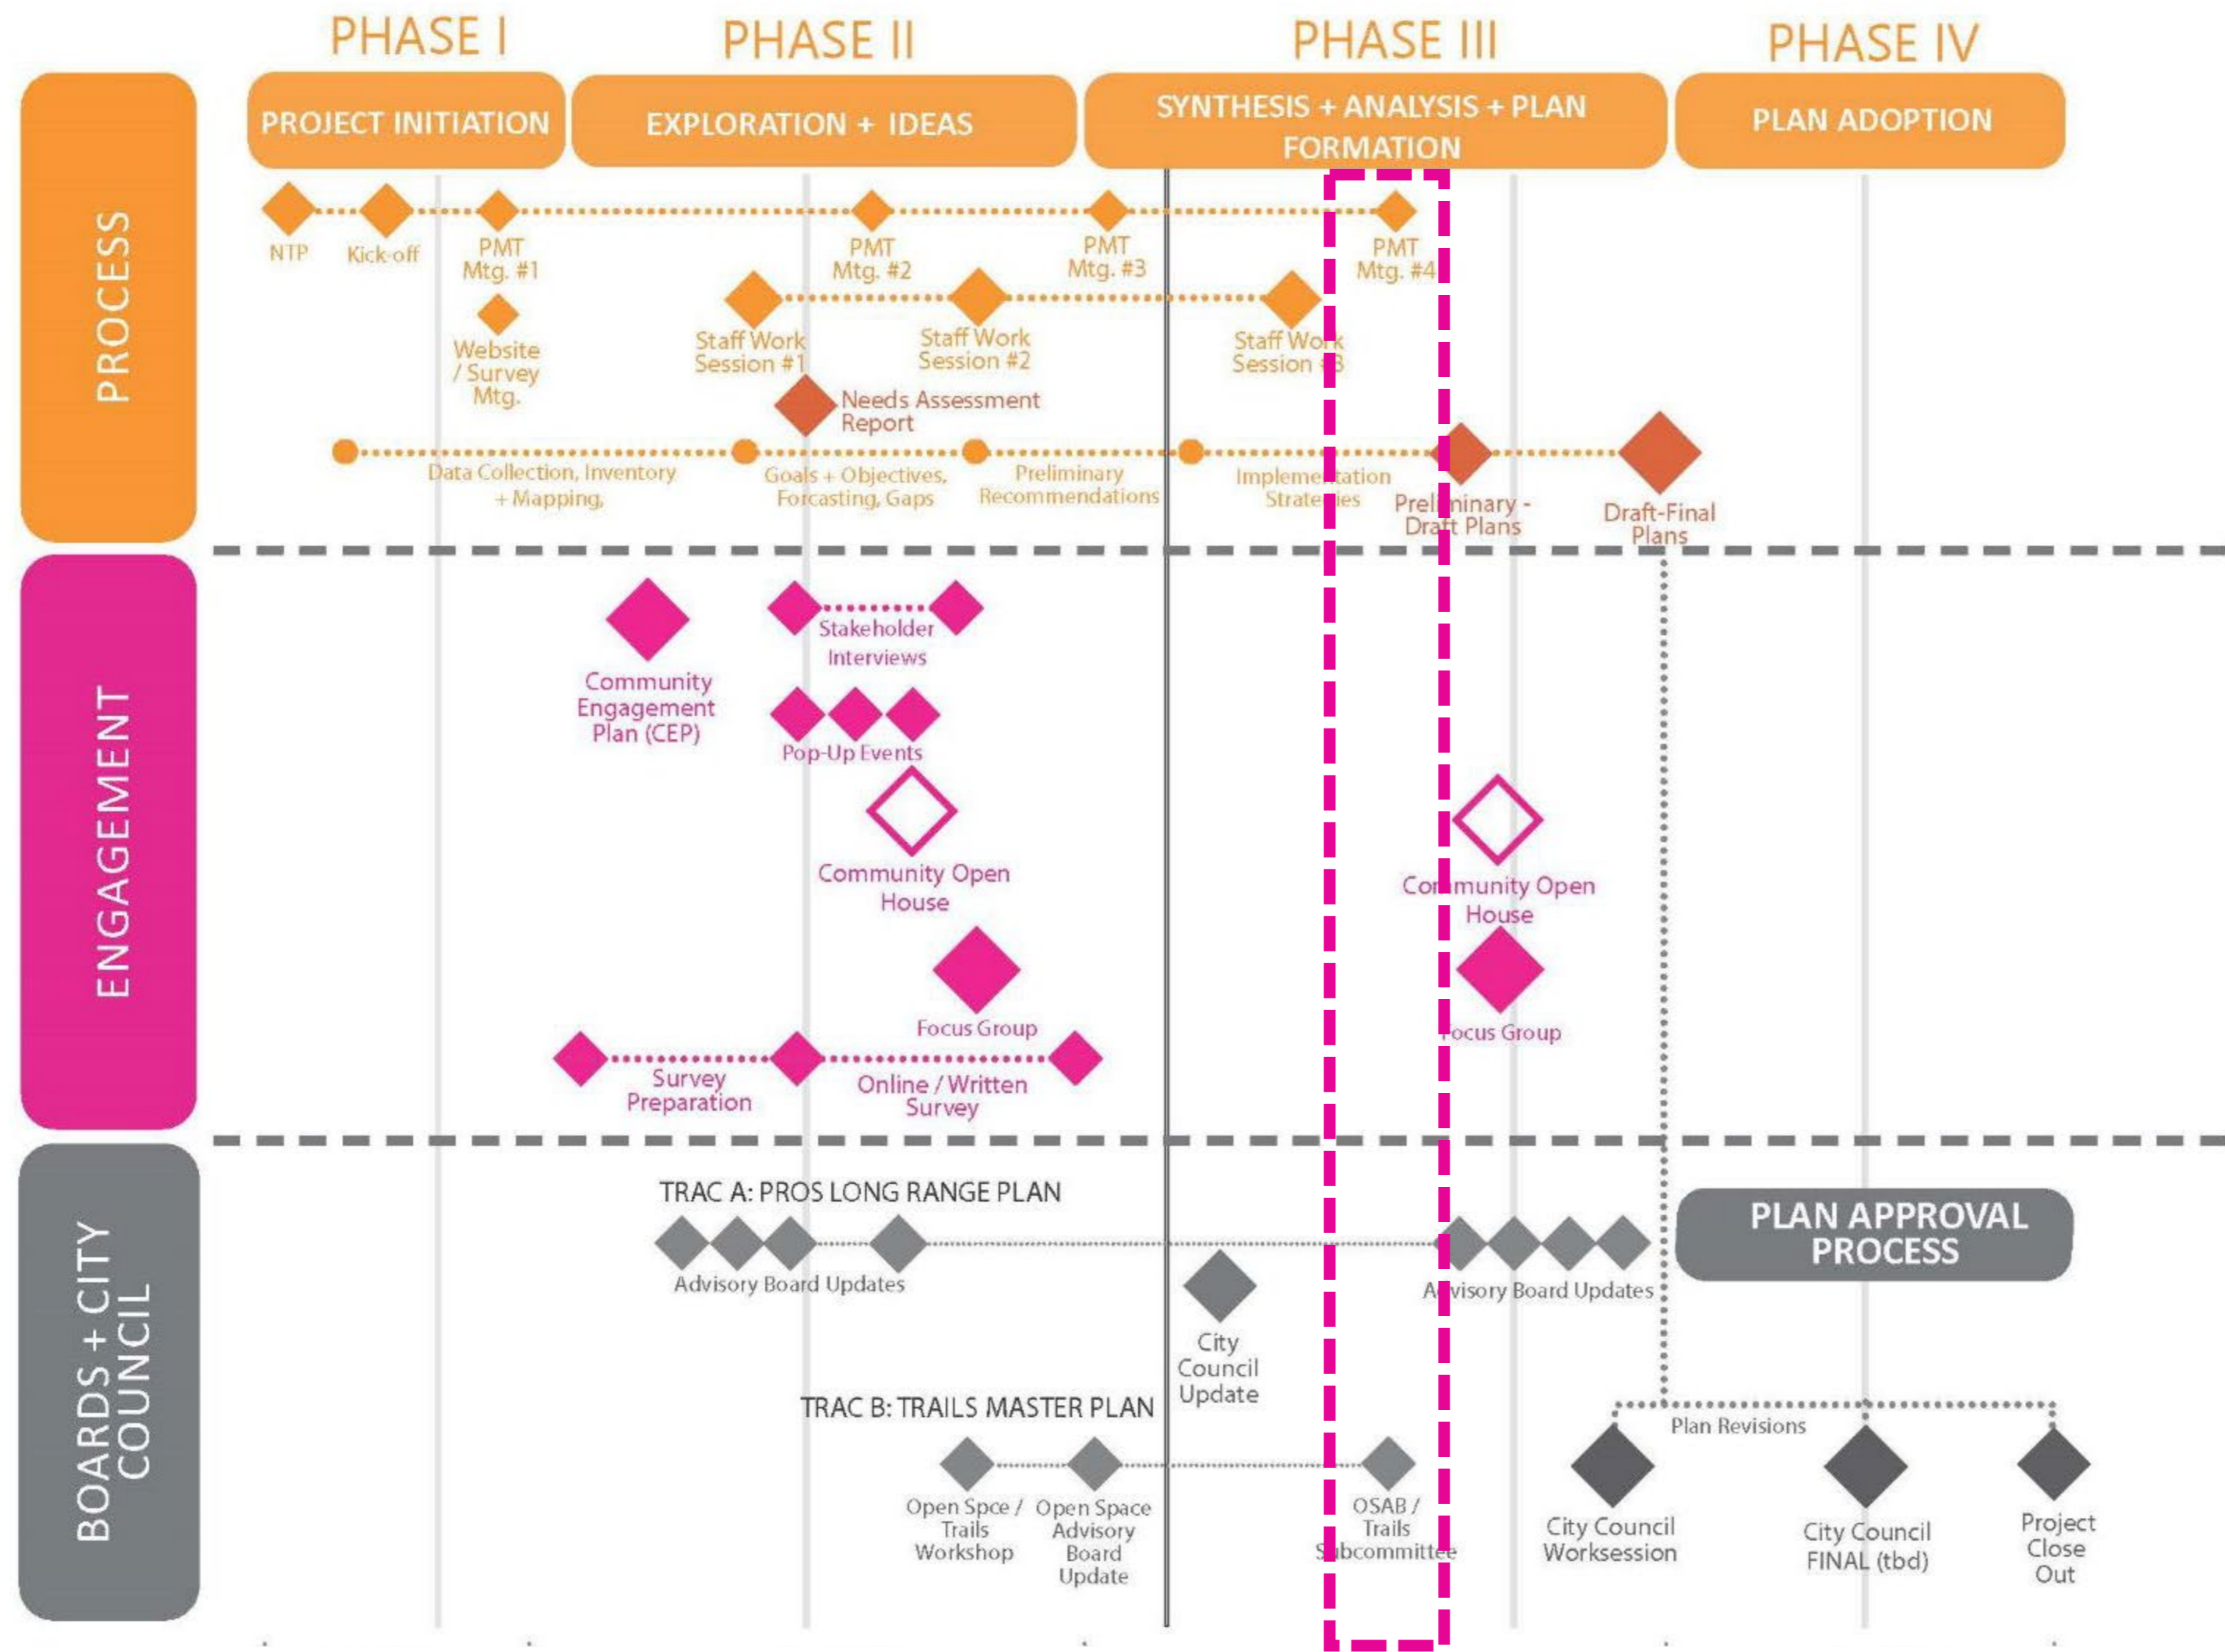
PHASE I
PHASE II
PHASE III
PHASE IV

PROJECT INITIATION
EXPLORATION + IDEAS
SYNTHESIS + ANALYSIS + PLAN FORMATION
PLAN ADOPTION

PROCESS

NTP
Kick-off
PMT Mtg. #1
PMT Mtg. #2
PMT Mtg. #3
PMT Mtg. #4
Website / Survey Mtg.
Staff Work Session #1
Staff Work Session #2
Staff Work Session #3
Needs Assessment Report
Data Collection, Inventory + Mapping,
Goals + Objectives, Forcasting, Gaps
Preliminary Recommendations
Implementation Strategies
Preliminary - Draft Plans
Draft-Final Plans

ENGAGEMENT

Community Engagement Plan (CEP)
Stakeholder Interviews
Pop-Up Events
Community Open House
Focus Group
Survey Preparation
Online / Written Survey
Community Open House
Focus Group

BOARDS + CITY COUNCIL

TRAC A: PROS LONG RANGE PLAN
Advisory Board Updates
City Council Update
Advisory Board Updates
PLAN APPROVAL PROCESS
TRAC B: TRAILS MASTER PLAN
Open Spce / Trails Workshop
Open Space Advisory Board Update
OSAB / Trails Subcommittee
Plan Revisions
City Council Worksession
City Council FINAL (tbd)
Project Close Out